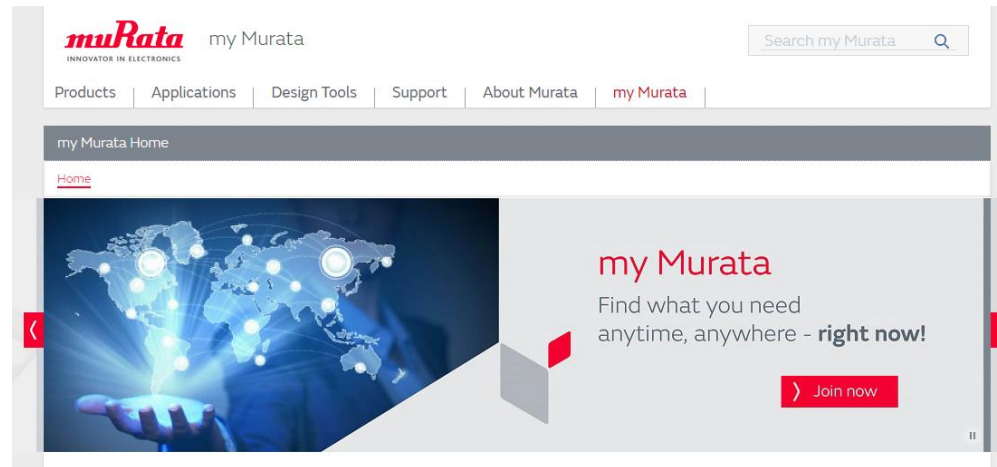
muRata
INNOVATOR IN ELECTRONICS

my Murata

Search my Murata

Products | Applications | Design Tools | Support | About Murata | my Murata

my Murata Home

Home

my Murata

Find what you need anytime, anywhere - **right now!**

Join now